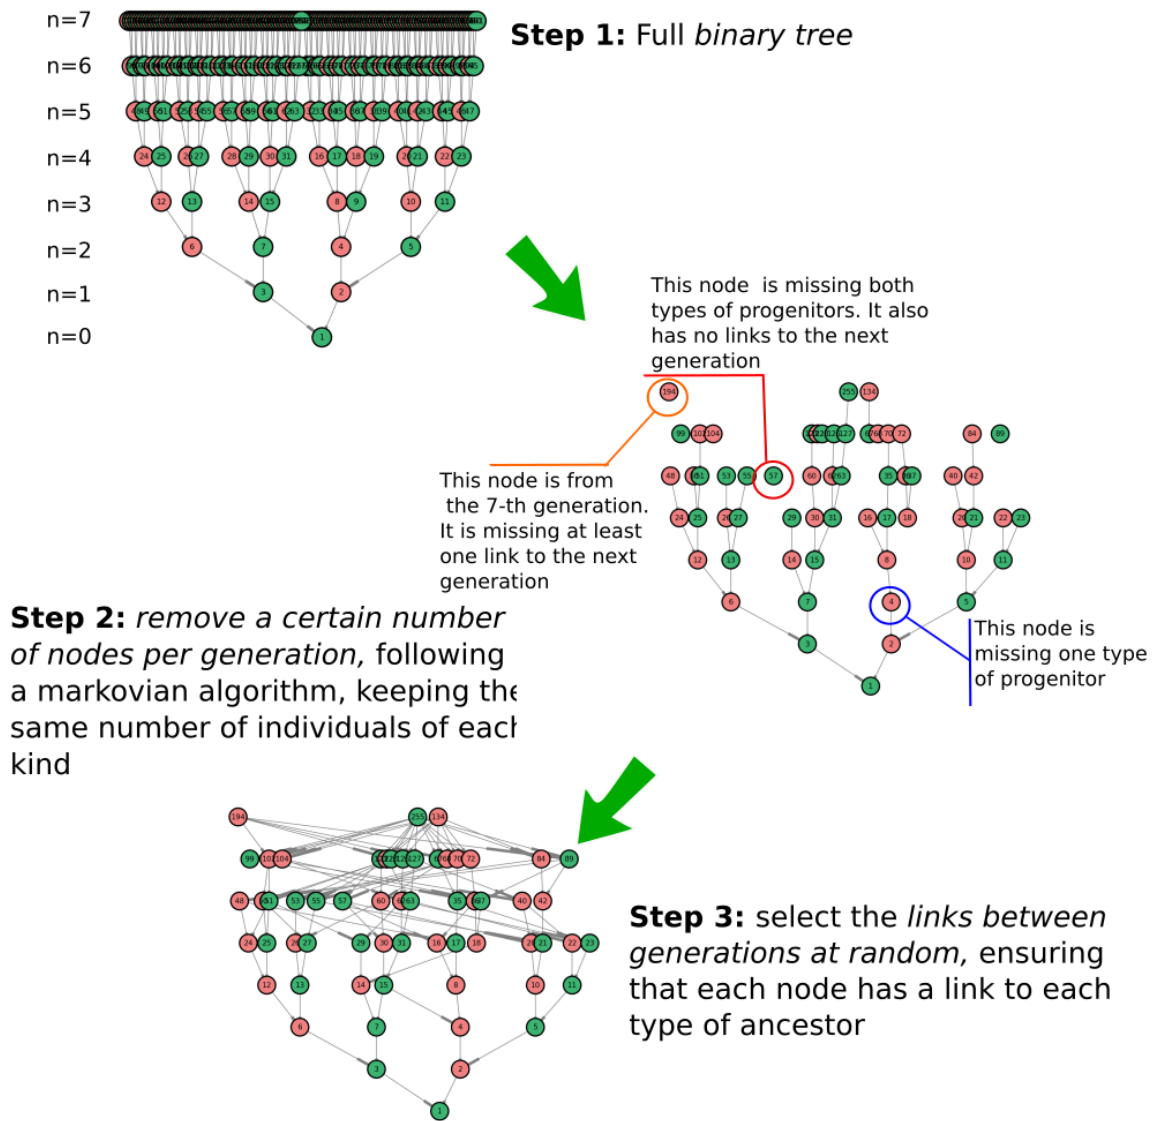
n=7
n=6
n=5
n=4
n=3
n=2
n=1
n=0

**Step 1:** Full *binary tree*

24 25 26 27 28 29 30 31 16 17 18 19 20 21 22 23
12 13 14 15 8 9 10 11
6 7 4 5
3 2
1

This node is missing both types of progenitors. It also has no links to the next generation

This node is from the 7-th generation. It is missing at least one link to the next generation

This node is missing one type of progenitor

194
255 134
99 102 104 84 89
48 51 53 55 57 60 63 35 67 40 42
24 25 26 27 29 30 31 16 17 18 20 21 22 23
12 13 14 15 8 10 11
6 7 4 5
3 2
1

**Step 2:** *remove a certain number of nodes per generation,* following a markovian algorithm, keeping the same number of individuals of each kind

194
255 134
99 102 104 84 89
48 51 53 55 57 60 63 35 67 40 42
24 25 26 27 29 30 31 16 17 18 20 21 22 23
12 13 14 15 8 10 11
6 7 4 5
3 2
1

**Step 3:** select the *links between generations at random,* ensuring that each node has a link to each type of ancestor